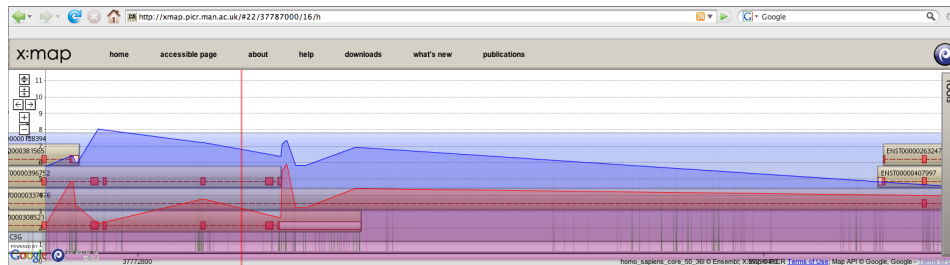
http://xmap.picr.man.ac.uk/#22/37787000/16/h

Google

x:map

home accessible page about help downloads what's new publications

11
10
9
8

0000128394
0000381565
0000396752
0000337476
0000308521
C3G

ENST00000263247
ENST00000407997

POWERED BY
Google

37772800

homo_sapiens_core_50_36l © Ensembl; X:map © PICR Terms of Use; Map API © Google, Google - Terms of